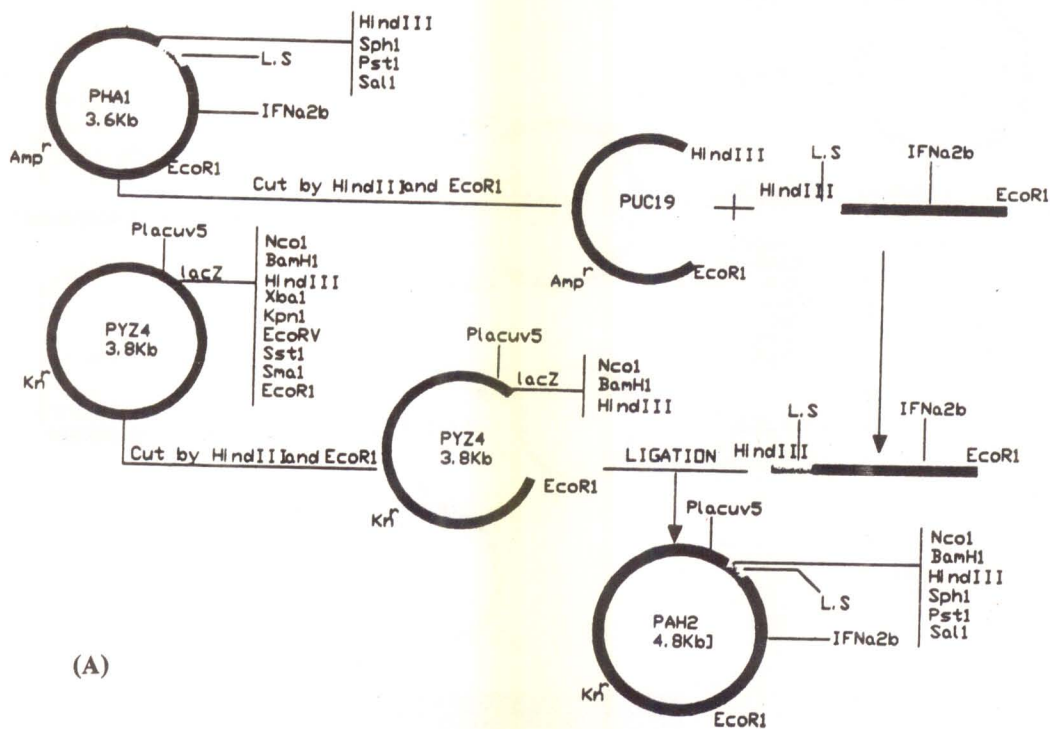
HindIII
Sph1
Pst1
Sal1

L.S

PHA1
3.6Kb

IFNa2b

Amp$^r$

EcoR1

Cut by HindIII and EcoR1

HindIII

PUC19

Amp$^r$

EcoR1

L.S

HindIII

IFNa2b

EcoR1

Placuv5

lacZ

Nco1
BamH1
HindIII
Xba1
Kpn1
EcoRV
Sst1
Sma1
EcoR1

PYZ4
3.8Kb

Kn$^r$

Cut by HindIII and EcoR1

Placuv5

lacZ

Nco1
BamH1
HindIII

PYZ4
3.8Kb

Kn$^r$

EcoR1

LIGATION

L.S

HindIII

IFNa2b

EcoR1

Placuv5

Nco1
BamH1
HindIII
Sph1
Pst1
Sal1

L.S

PAH2
4.8Kb]

IFNa2b

(A)

Kn$^r$

EcoR1